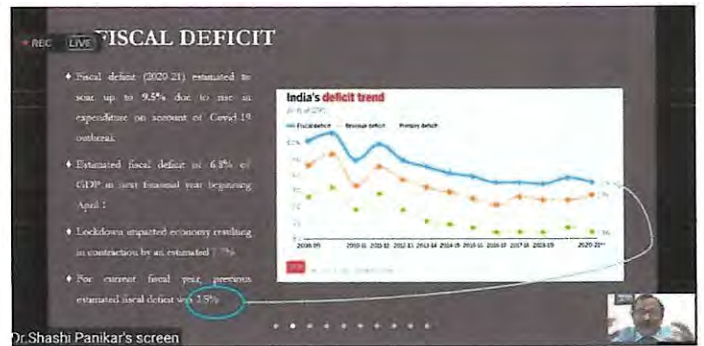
REC LIVE

FISCAL DEFICIT

♦ Fiscal deficit (2020-21) estimated to soar up to 9.5% due to rise in expenditure on account of Covid-19 outbreak

♦ Estimated fiscal deficit of 6.8% of GDP in next financial year beginning April 1

♦ Lockdown impacted economy resulting in contraction by an estimated 7.7%

♦ For current fiscal year, previous estimated fiscal deficit was 3.5%

India's deficit trend

(in % of GDP)

Fiscal deficit   Revenue deficit   Primary deficit

2008-09   2010-11   2011-12   2012-13   2013-14   2014-15   2015-16   2016-17   2017-18   2018-19   2020-21

Dr.Shashi Panikar's screen